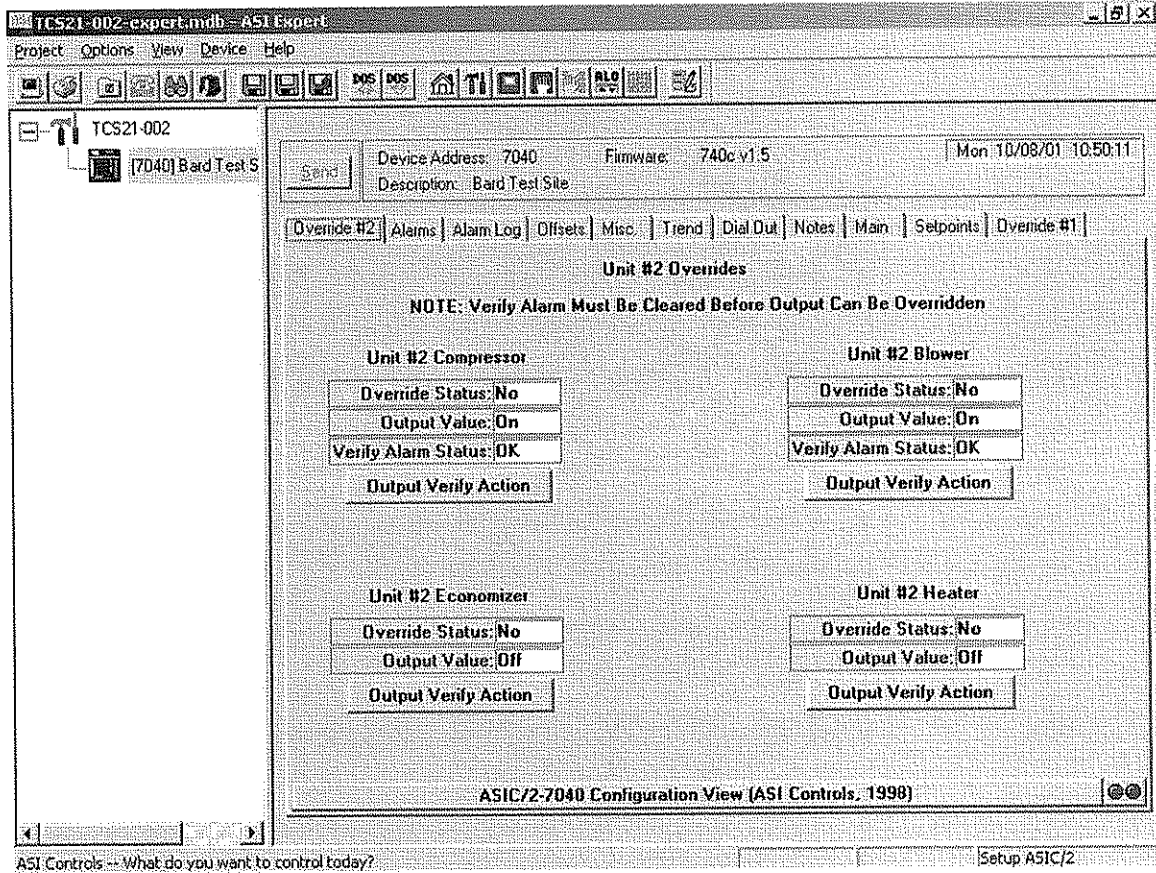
TCS21-002-expert.mdb - ASI Expert

Project Options View Device Help

DOS DOS ALG

TCS21-002

[7040] Bard Test S

Send

Device Address: 7040
Firmware: 740c v1.5
Description: Bard Test Site

Mon 10/08/01 10:50:11

Override #2 | Alarms | Alarm Log | Offsets | Misc. | Trend | Dial Out | Notes | Main | Setpoints | Override #1

Unit #2 Overrides

NOTE: Verify Alarm Must Be Cleared Before Output Can Be Overridden

Unit #2 Compressor

| Override Status: | No |
|---|---|
| Output Value: | On |
| Verify Alarm Status: | OK |

Output Verify Action

Unit #2 Blower

| Override Status: | No |
|---|---|
| Output Value: | On |
| Verify Alarm Status: | OK |

Output Verify Action

Unit #2 Economizer

| Override Status: | No |
|---|---|
| Output Value: | Off |

Output Verify Action

Unit #2 Heater

| Override Status: | No |
|---|---|
| Output Value: | Off |

Output Verify Action

ASIC/2-7040 Configuration View (ASI Controls, 1998)

ASI Controls -- What do you want to control today?

Setup ASIC/2